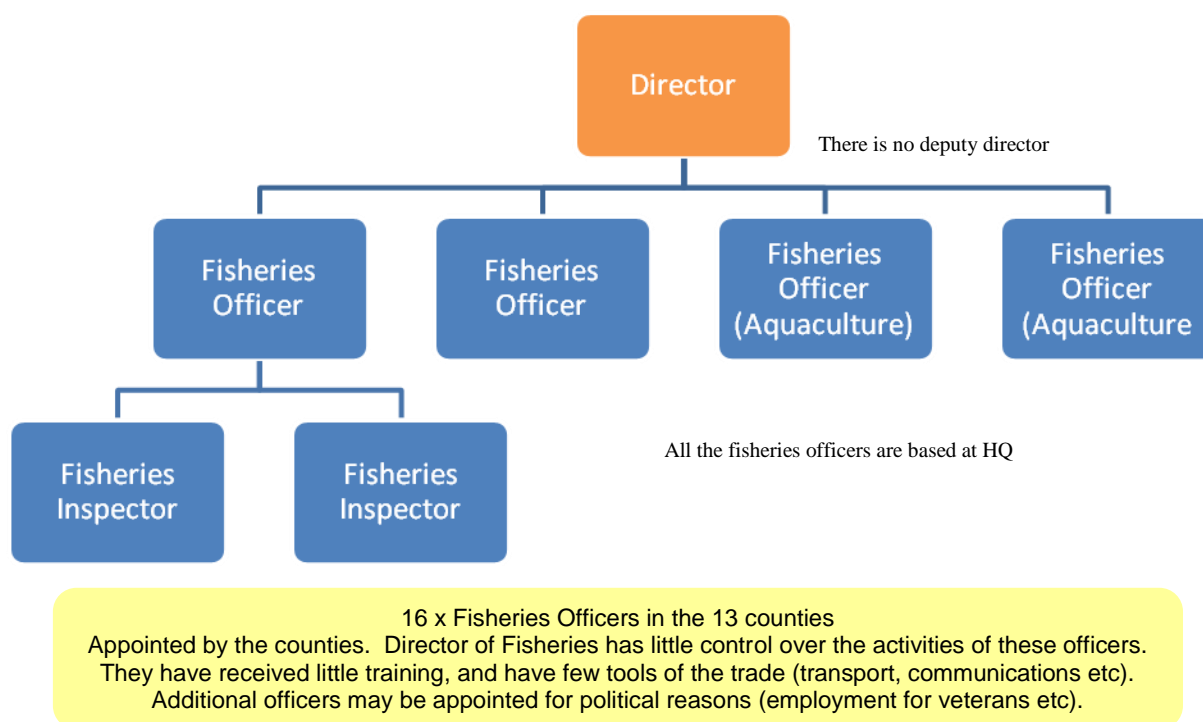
Director

There is no deputy director

Fisheries Officer

Fisheries Officer

Fisheries Officer (Aquaculture)

Fisheries Officer (Aquaculture

Fisheries Inspector

Fisheries Inspector

All the fisheries officers are based at HQ

16 x Fisheries Officers in the 13 counties
Appointed by the counties. Director of Fisheries has little control over the activities of these officers. They have received little training, and have few tools of the trade (transport, communications etc). Additional officers may be appointed for political reasons (employment for veterans etc).